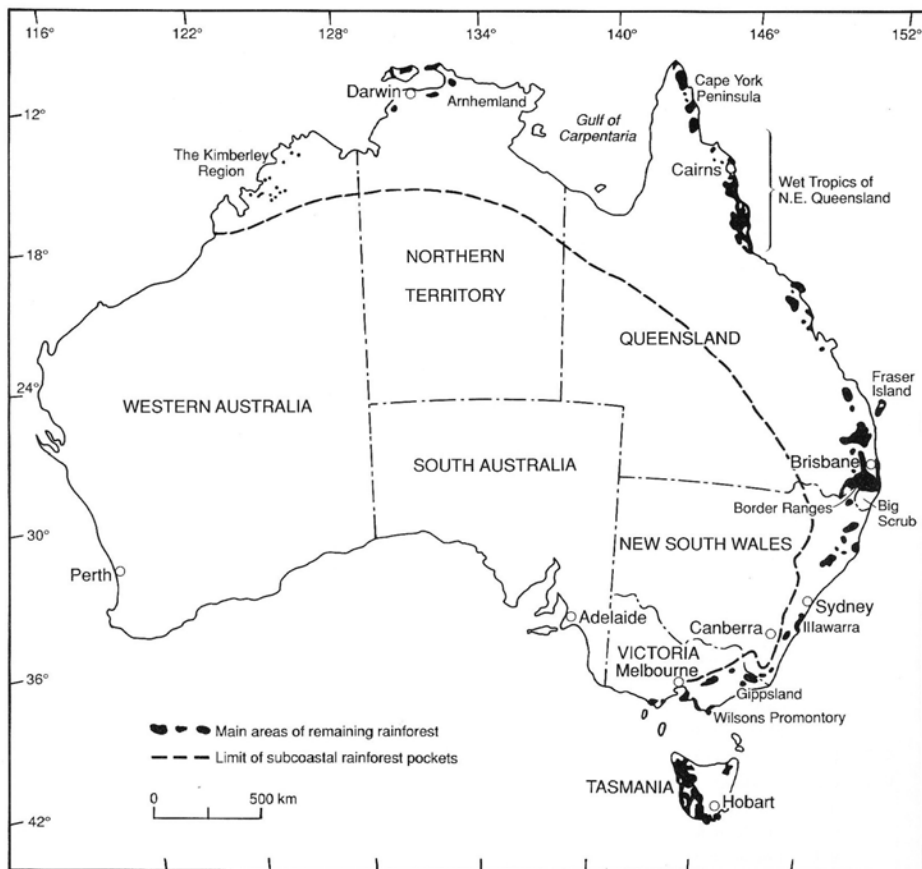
116° 122° 128° 134° 140° 146° 152°

12°
18°
24°
30°
36°
42°

Darwin
Arnhemland
Gulf of Carpentaria
Cape York Peninsula
Cairns
Wet Tropics of N.E. Queensland
The Kimberley Region
NORTHERN TERRITORY
QUEENSLAND
Fraser Island
WESTERN AUSTRALIA
SOUTH AUSTRALIA
Brisbane
Border Ranges
Big Scrub
NEW SOUTH WALES
Perth
Sydney
Adelaide
Canberra
Illawarra
VICTORIA
Melbourne
Gippsland
Wilsons Promontory
TASMANIA
Hobart

Main areas of remaining rainforest
Limit of subcoastal rainforest pockets

0 500 km